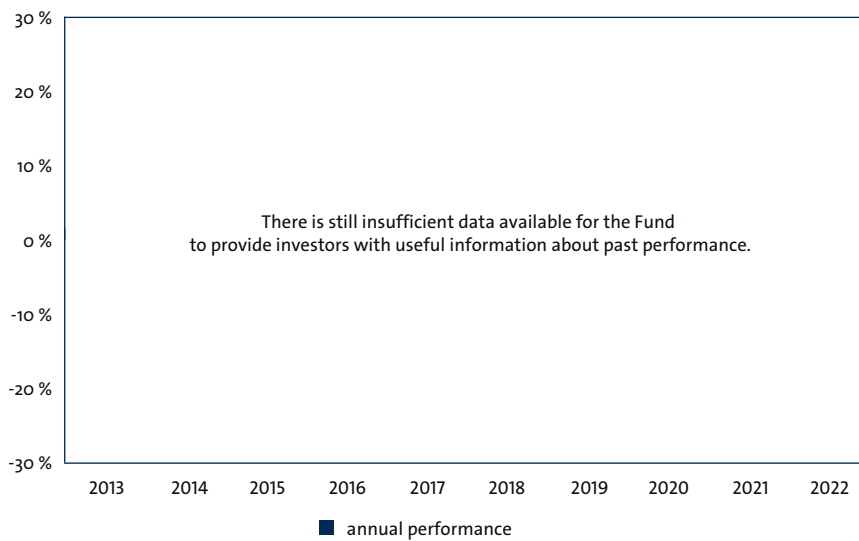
30 %
20 %
10 %
0 %
-10 %
-20 %
-30 %

There is still insufficient data available for the Fund to provide investors with useful information about past performance.

2013 2014 2015 2016 2017 2018 2019 2020 2021 2022

annual performance